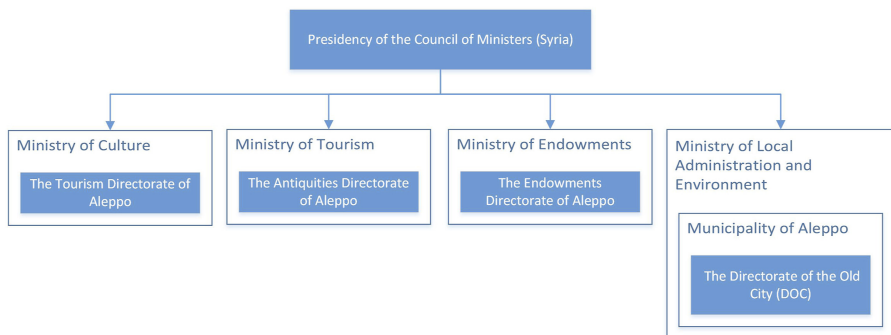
Presidency of the Council of Ministers (Syria)

Ministry of Culture

The Tourism Directorate of Aleppo

Ministry of Tourism

The Antiquities Directorate of Aleppo

Ministry of Endowments

The Endowments Directorate of Aleppo

Ministry of Local Administration and Environment

Municipality of Aleppo

The Directorate of the Old City (DOC)